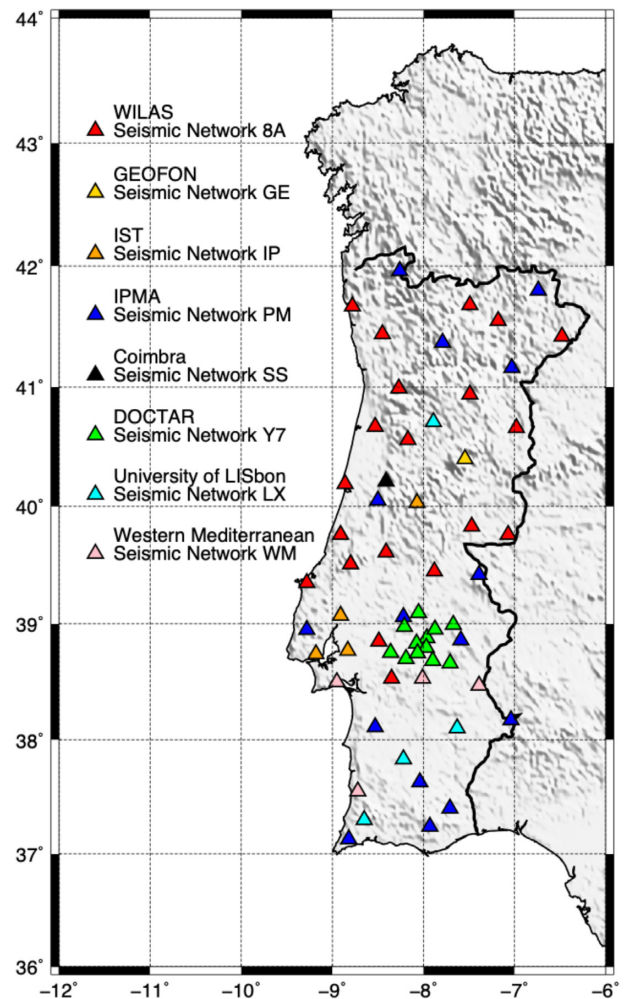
44°
43°
42°
41°
40°
39°
38°
37°
36°

WILAS
Seismic Network 8A

GEOFON
Seismic Network GE

IST
Seismic Network IP

IPMA
Seismic Network PM

Coimbra
Seismic Network SS

DOCTAR
Seismic Network Y7

University of LISbon
Seismic Network LX

Western Mediterranean
Seismic Network WM

-12° -11° -10° -9° -8° -7° -6°